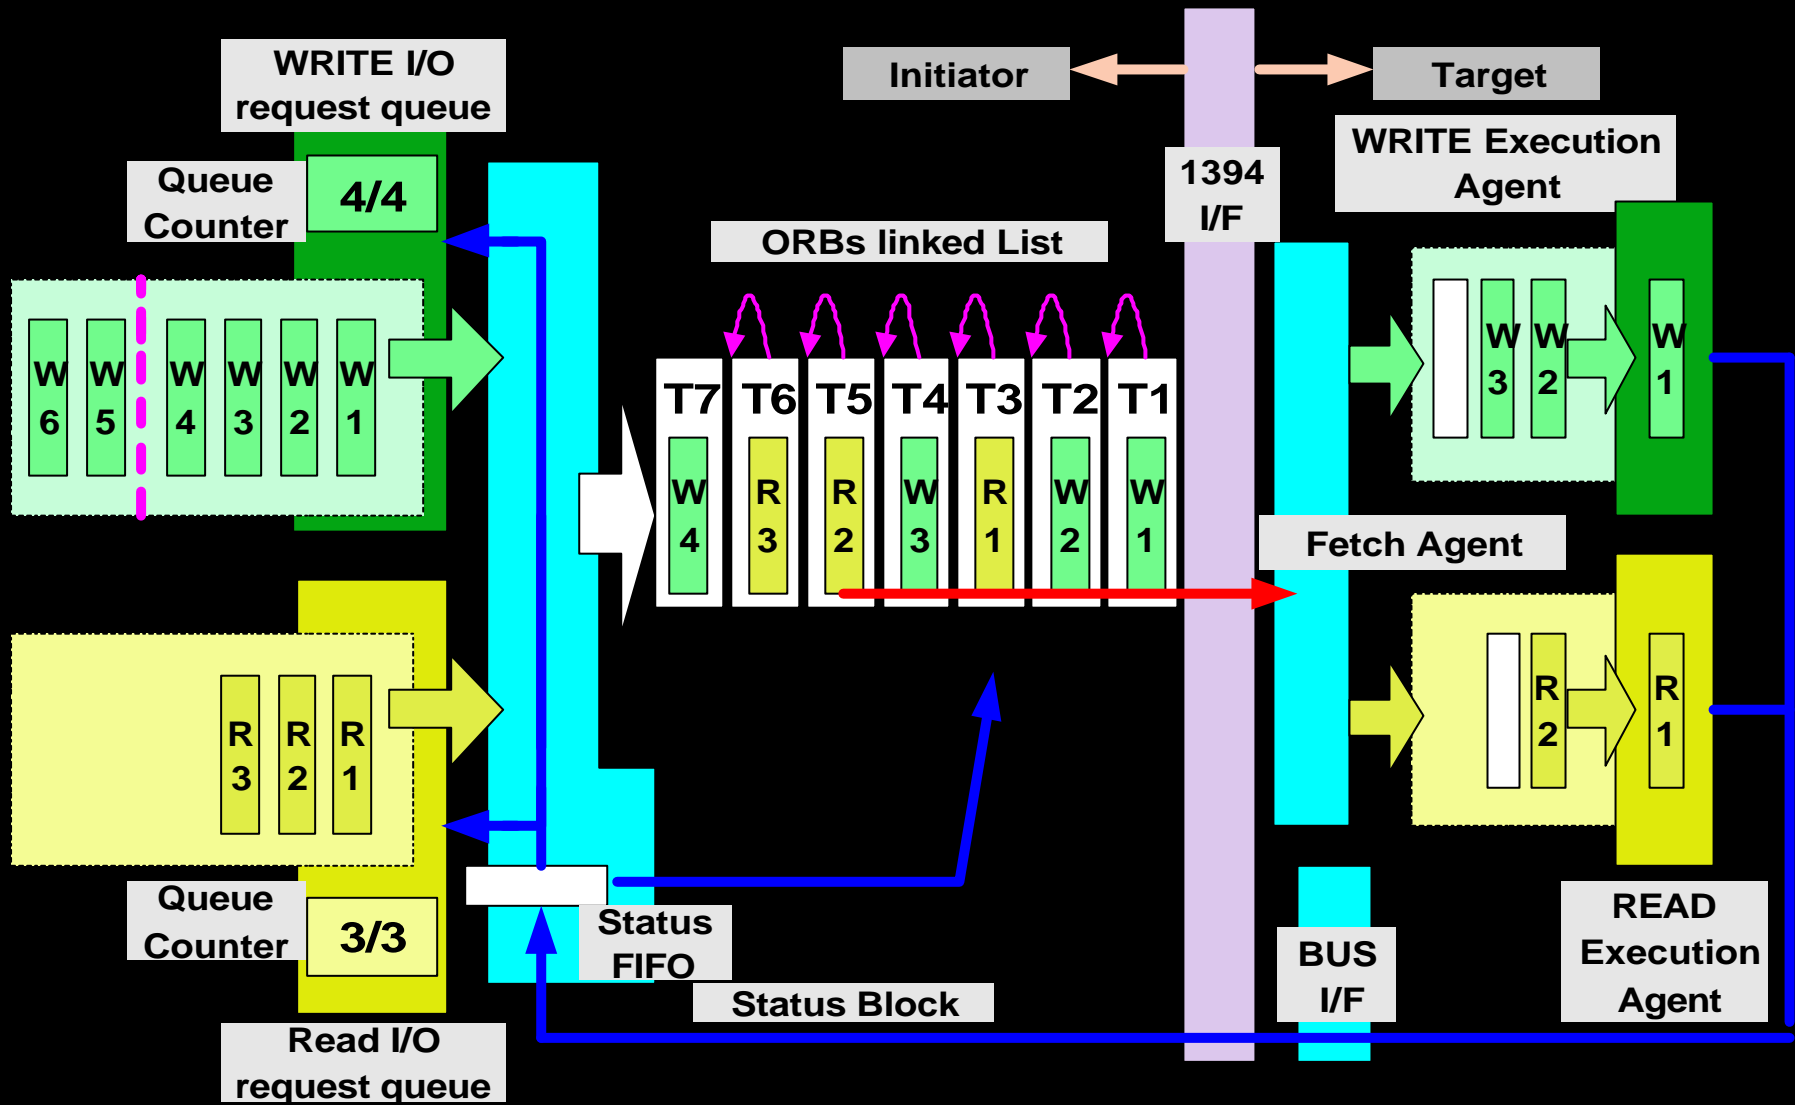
WRITE I/O request queue

Initiator

Target

1394 I/F

WRITE Execution Agent

Queue Counter

4/4

ORBs linked List

W 6
W 5
W 4
W 3
W 2
W 1

T7
T6
T5
T4
T3
T2
T1

W 4
R 3
R 2
W 3
R 1
W 2
W 1

W 3
W 2
W 1

Fetch Agent

R 3
R 2
R 1

R 2
R 1

Queue Counter

3/3

Status FIFO

Status Block

BUS I/F

READ Execution Agent

Read I/O request queue